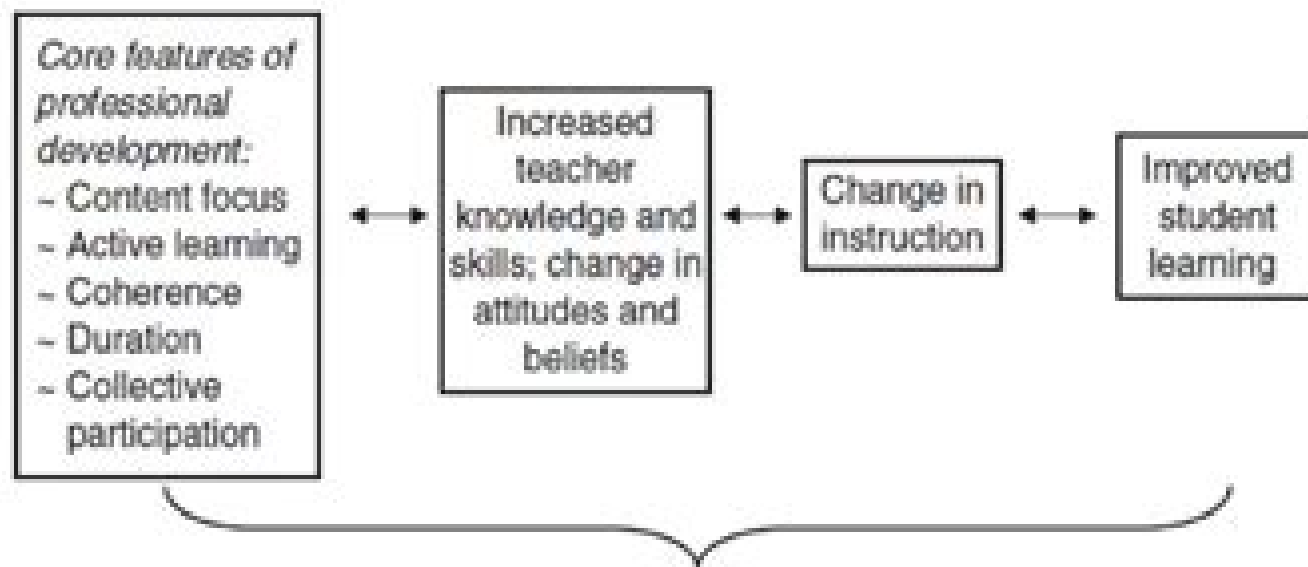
Core features of professional development:
– Content focus
– Active learning
– Coherence
– Duration
– Collective participation

Increased teacher knowledge and skills; change in attitudes and beliefs

Change in instruction

Improved student learning